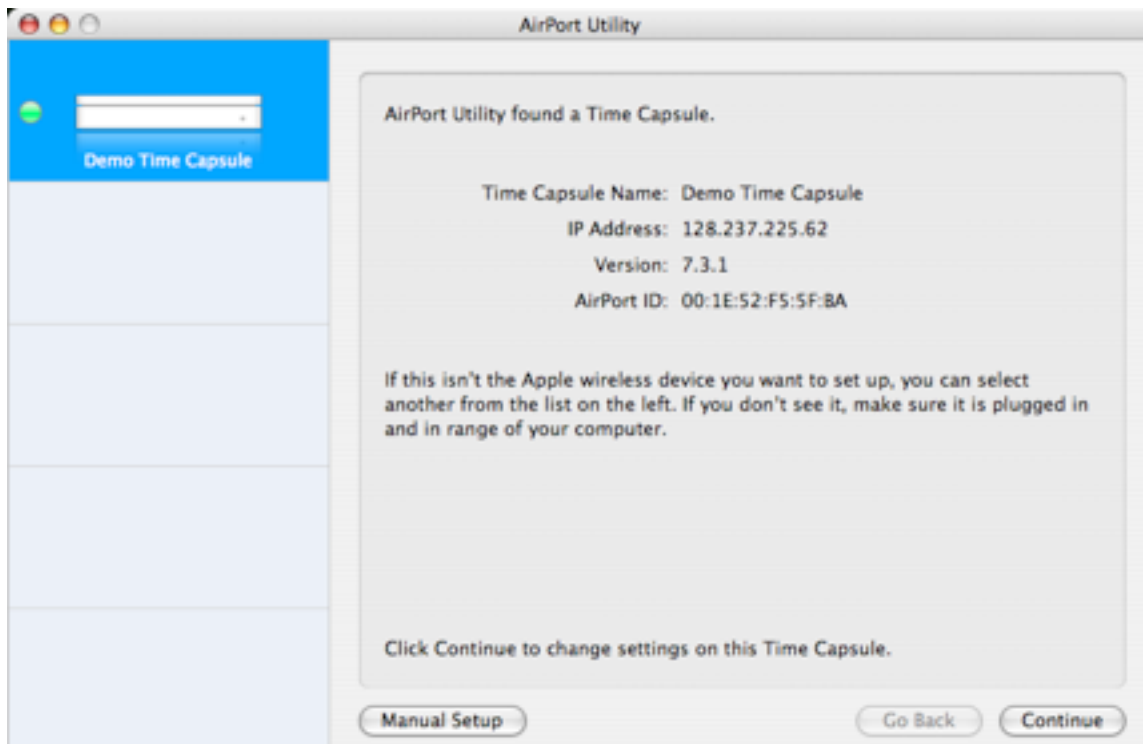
AirPort Utility

Demo Time Capsule

AirPort Utility found a Time Capsule.

Time Capsule Name: Demo Time Capsule
IP Address: 128.237.225.62
Version: 7.3.1
AirPort ID: 00:1E:52:F5:5F:BA

If this isn't the Apple wireless device you want to set up, you can select another from the list on the left. If you don't see it, make sure it is plugged in and in range of your computer.

Click Continue to change settings on this Time Capsule.

Manual Setup

Go Back

Continue